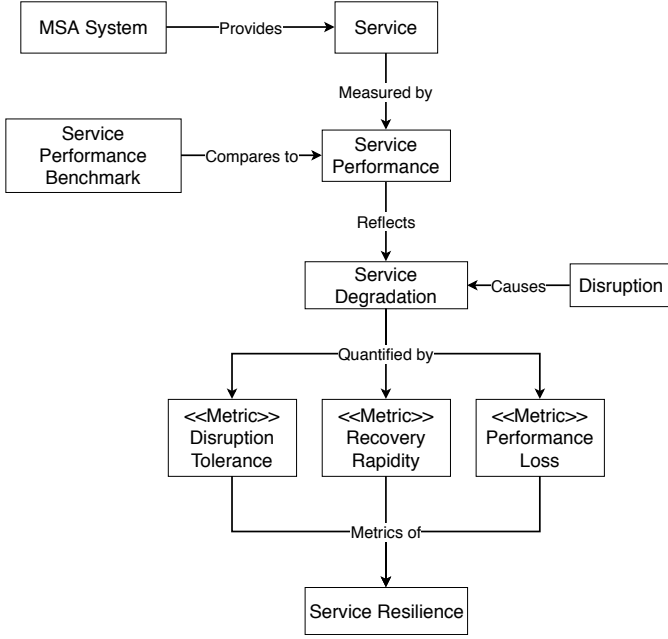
MSA System

Provides

Service

Measured by

Service Performance Benchmark

Compares to

Service Performance

Reflects

Service Degradation

Causes

Disruption

Quantified by

<<Metric>> Disruption Tolerance

<<Metric>> Recovery Rapidity

<<Metric>> Performance Loss

Metrics of

Service Resilience